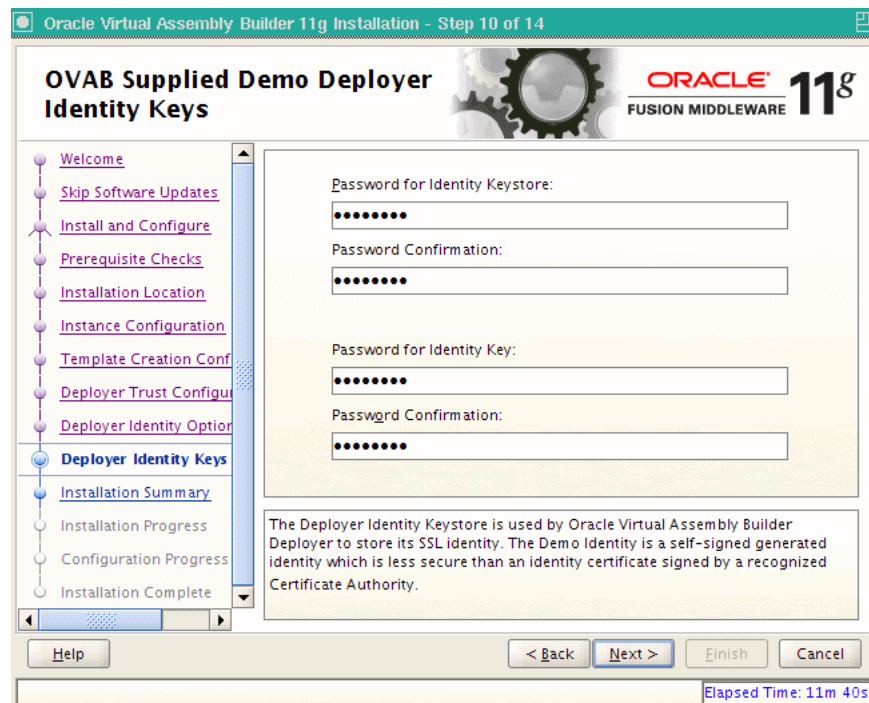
Oracle Virtual Assembly Builder 11g Installation - Step 10 of 14

OVAB Supplied Demo Deployer Identity Keys

ORACLE
FUSION MIDDLEWARE
11g

Welcome
Skip Software Updates
Install and Configure
Prerequisite Checks
Installation Location
Instance Configuration
Template Creation Conf
Deployer Trust Configu
Deployer Identity Optio
Deployer Identity Keys
Installation Summary
Installation Progress
Configuration Progress
Installation Complete

Password for Identity Keystore:
••••••••
Password Confirmation:
••••••••

Password for Identity Key:
••••••••
Password Confirmation:
••••••••

The Deployer Identity Keystore is used by Oracle Virtual Assembly Builder Deployer to store its SSL identity. The Demo Identity is a self-signed generated identity which is less secure than an identity certificate signed by a recognized Certificate Authority.

Help
< Back
Next >
Finish
Cancel

Elapsed Time: 11m 40s